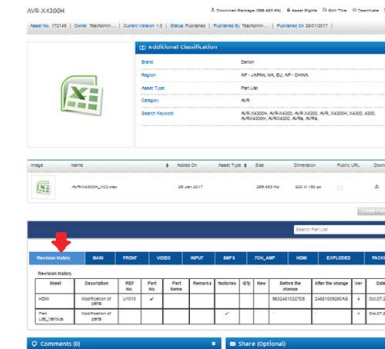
AVR-X4300H

Download Package (289.463 Kb)   Asset Rights   Edit Title   Deactivate

Asset No. 172148 | Owner: TestAdmin ... | Current Version 1.0 | Status Published | Published By TestAdmin ... | Published On 29/01/2017

Additional Classification

| | |
|---|---|
| Brand | Denon |
| Region | AP - JAPAN, NA, EU, AP - CHINA |
| Asset Type | Part List |
| Category | AVR |
| Search Keyword | AVR-X4300H, AVRX4300, AVR-X4300, AVR X4300H, AVR X4300, AVR-X4300H |

| Image | Name | Added On | Asset Type | Size | Dimension | Public URL | Down |
|---|---|---|---|---|---|---|---|
| | AVRX4300H_V03.xlsx | 29 Jan 2017 | Part List | 289.463 Kb | 200 X 190 px | | |

Search Part List

Revision history | MAIN | FRONT | VIDEO | INPUT | SMPS | 7CH_AMP | HDMI | EXPLODED | PACK

Revision history

| Sheet | Description | REF No. | Part No. | Part Name | Remarks | Toolsries | Q'ty | New | Before the change | After the change | Ver | Date |
|---|---|---|---|---|---|---|---|---|---|---|---|---|
| HDMI | Modification of parts | U1010 | ✔ | | | | | | 9632401002705 | 2465109280408 | 4 | Oct.07,2 |
| Part List_Various | Modification of parts | | | | | ✔ | | | | | 1 | Oct.07,2 |

Comments (0)

Share (Optional)